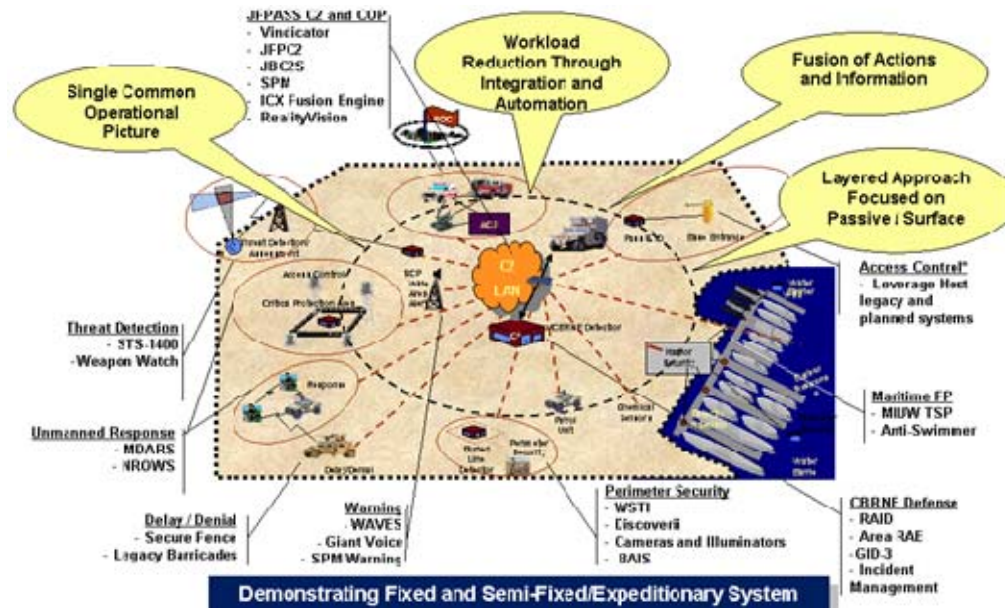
JFPASS C2 and COP
- Vindicator
- JFPC2
- JBC2S
- SPN
- ICX Fusion Engine
- RealityVision

Workload Reduction Through Integration and Automation

Fusion of Actions and Information

Single Common Operational Picture

Layered Approach Focused on Passive / Surface

EOC

ACS

C2 LAN

Threat Detection Assessment

Access Control

Critical Protection Area

ECP

Pass & ID

Base Entrance

CBRNE Detector

Harbor Security

Response

Patrol Unit

Chemical Sensors

Perimeter Security

Deter/Denial

Water Barrier

Harbor Entrance

Access Control*
- Leverage fleet legacy and planned systems

Threat Detection
- STS-1400
- Weapon Watch

Maritime FP
- MIUW TSP
- Anti-Swimmer

Unmanned Response
- MDARS
- NROWS

Delay / Denial
- Secure Fence
- Legacy Barricades

Warnings
- WAVES
- Giant Voice
- SPM Warning

Perimeter Security
- WSTI
- Discoverii
- Cameras and Illuminators
- BAIS

CBRNE Defense
- RAID
- Area RAE
- GID-3
- Incident Management

Demonstrating Fixed and Semi-Fixed/Expeditionary System